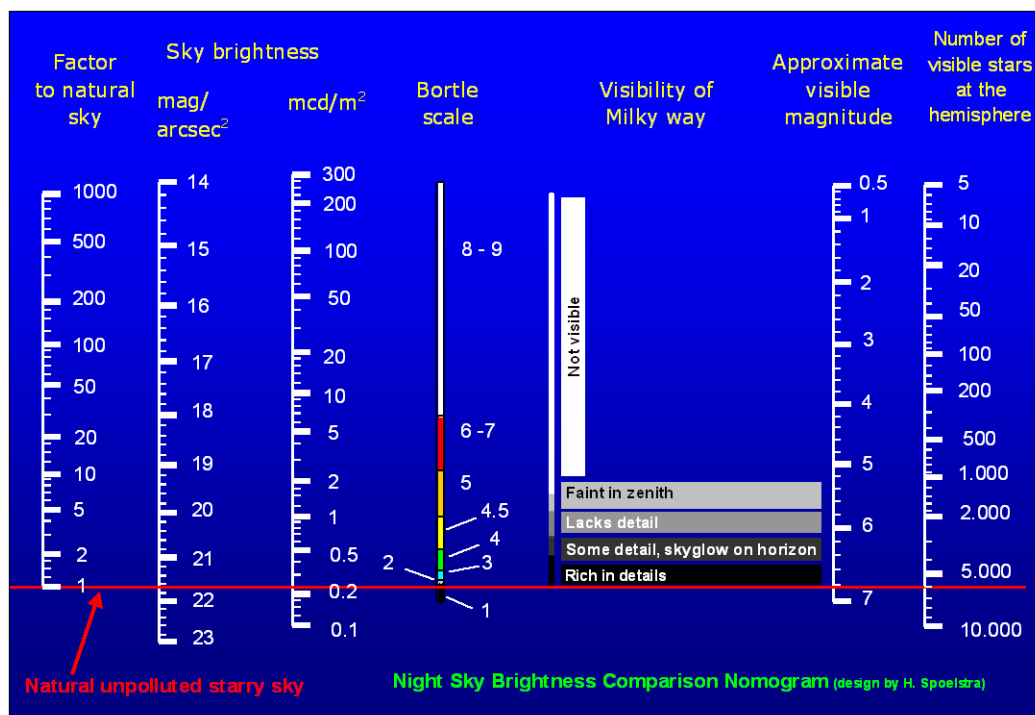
Factor to natural sky

Sky brightness

mag/ arcsec$^2$

mcd/m$^2$

Bortle scale

Visibility of Milky way

Approximate visible magnitude

Number of visible stars at the hemisphere

1000
500
200
100
50
20
10
5
2
1

14
15
16
17
18
19
20
21
22
23

300
200
100
50
20
10
5
2
1
0.5
0.2
0.1

8 - 9
6 -7
5
4.5
4
3
2
1

Not visible
Faint in zenith
Lacks detail
Some detail, skyglow on horizon
Rich in details

0.5
1
2
3
4
5
6
7

5
10
20
50
100
200
500
1.000
2.000
5.000
10.000

Natural unpolluted starry sky

Night Sky Brightness Comparison Nomogram (design by H. Spoelstra)